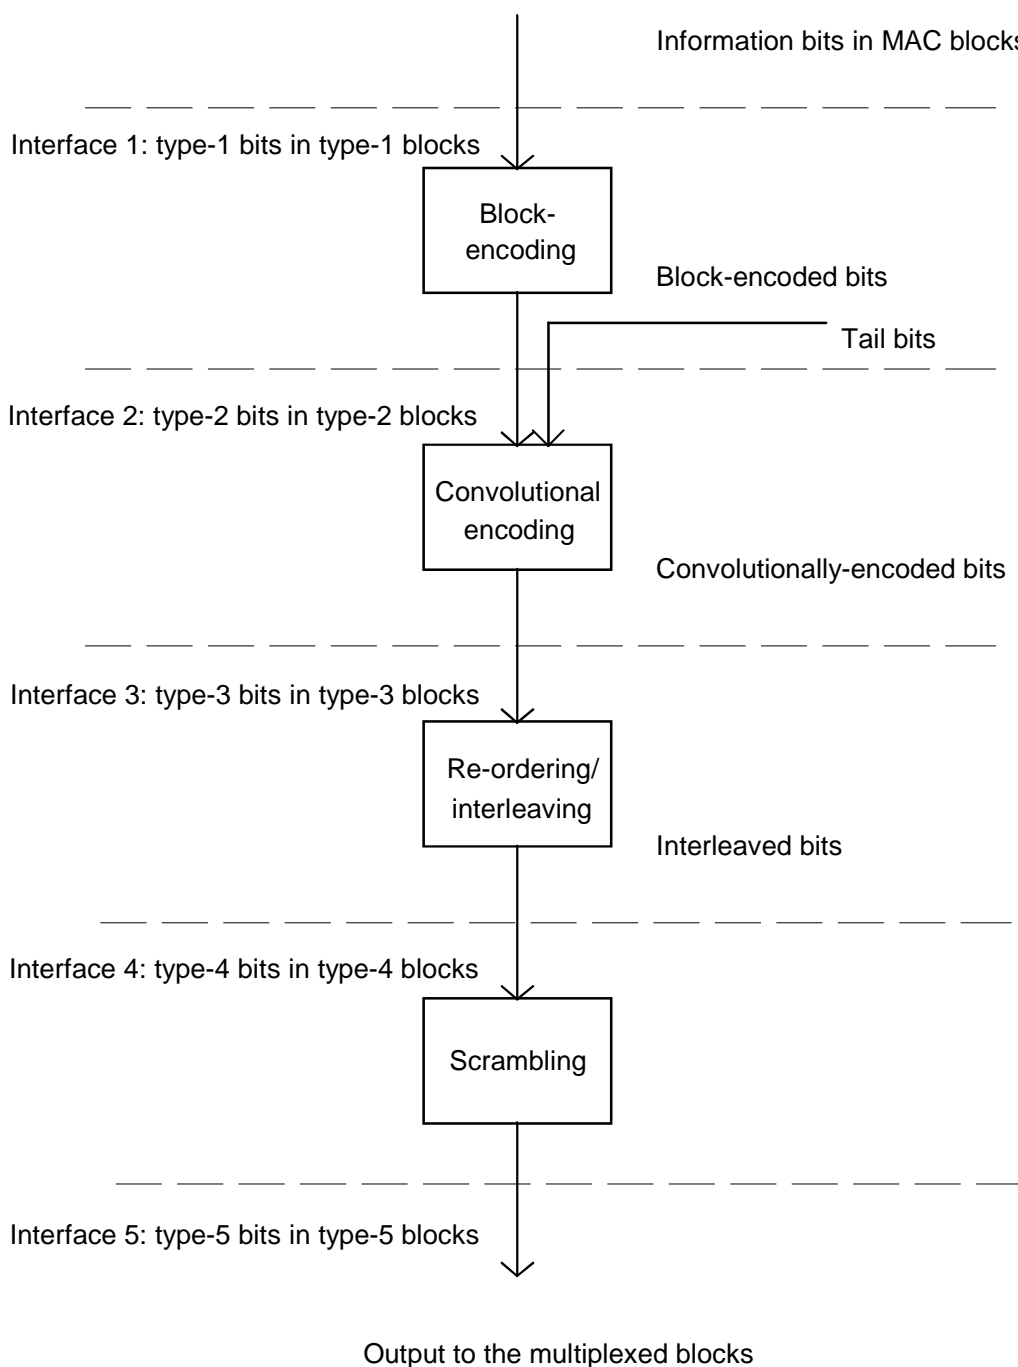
Information bits in MAC blocks

Interface 1: type-1 bits in type-1 blocks

Block-encoding

Block-encoded bits

Tail bits

Interface 2: type-2 bits in type-2 blocks

Convolutional encoding

Convolutionally-encoded bits

Interface 3: type-3 bits in type-3 blocks

Re-ordering/ interleaving

Interleaved bits

Interface 4: type-4 bits in type-4 blocks

Scrambling

Interface 5: type-5 bits in type-5 blocks

Output to the multiplexed blocks